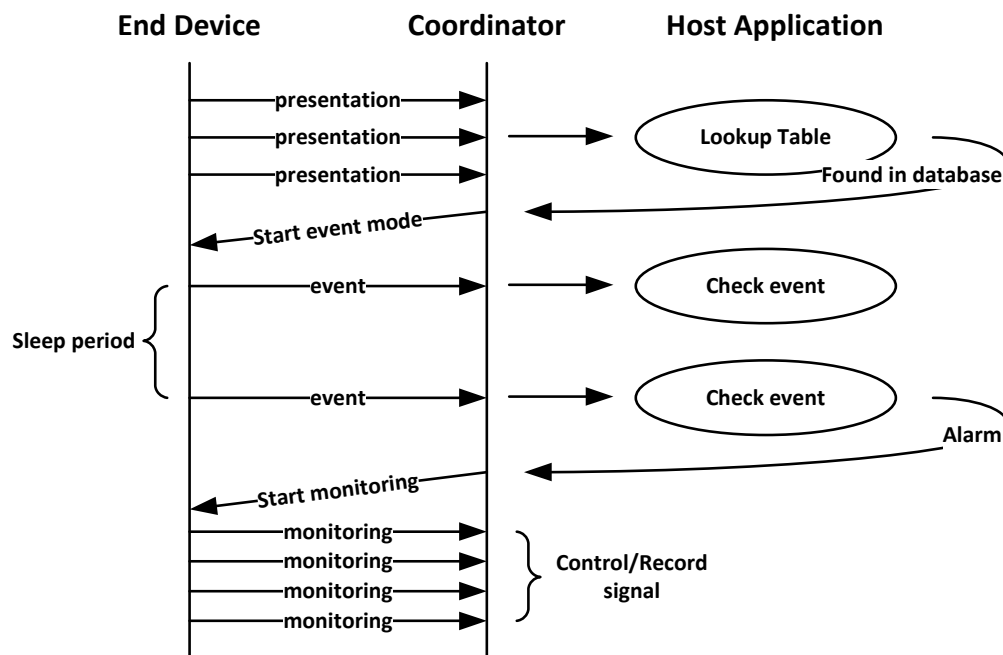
End Device
Coordinator
Host Application

presentation
presentation
Lookup Table
presentation
Found in database
Start event mode
event
Check event
Sleep period
event
Check event
Alarm
Start monitoring
monitoring
monitoring
monitoring
monitoring
Control/Record signal